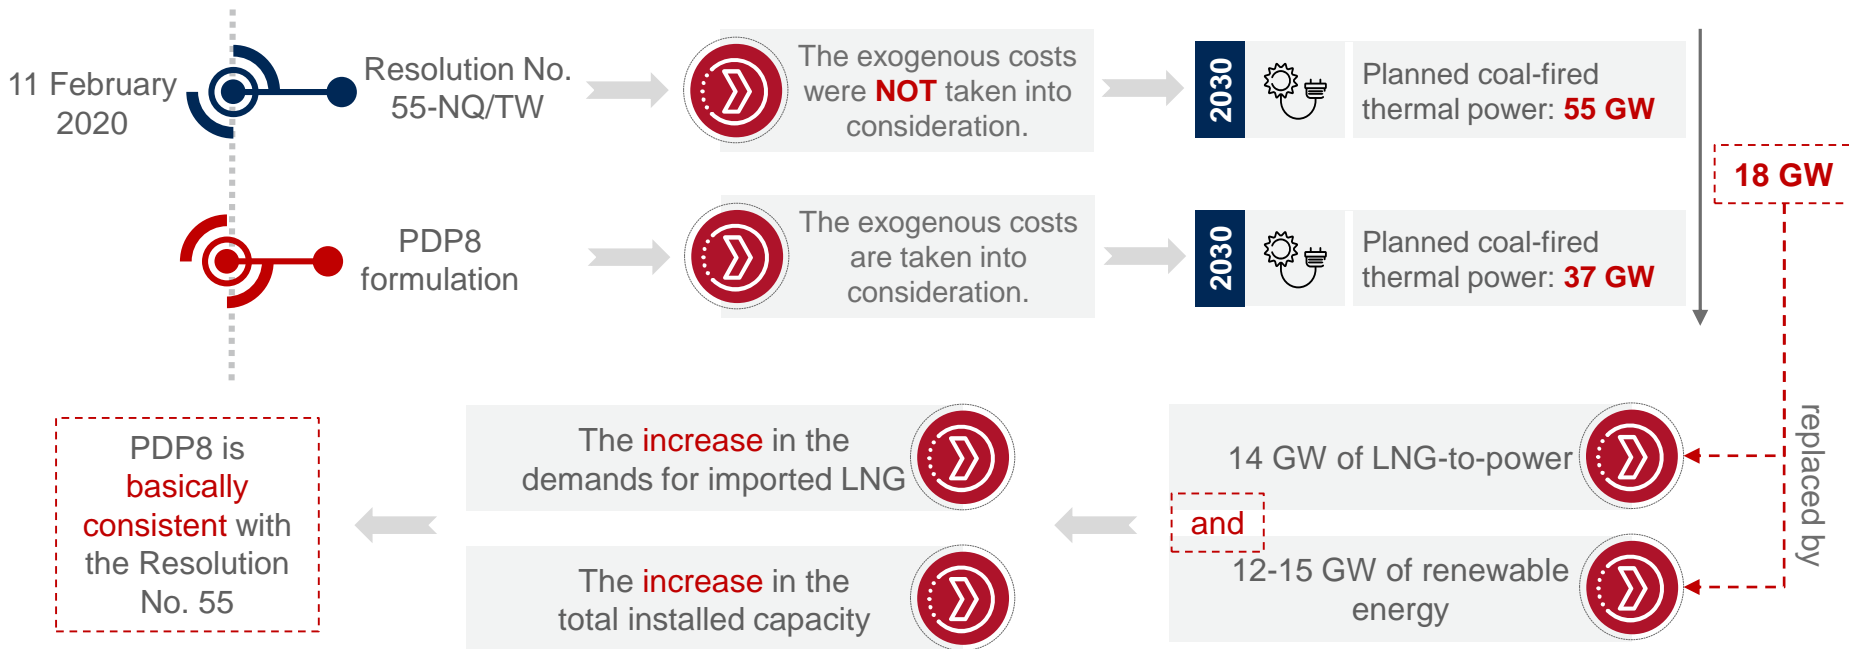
11 February 2020

Resolution No. 55-NQ/TW

The exogenous costs were NOT taken into consideration.

2030

Planned coal-fired thermal power: 55 GW

18 GW

PDP8 formulation

The exogenous costs are taken into consideration.

2030

Planned coal-fired thermal power: 37 GW

replaced by

PDP8 is basically consistent with the Resolution No. 55

The increase in the demands for imported LNG

The increase in the total installed capacity

14 GW of LNG-to-power

and

12-15 GW of renewable energy